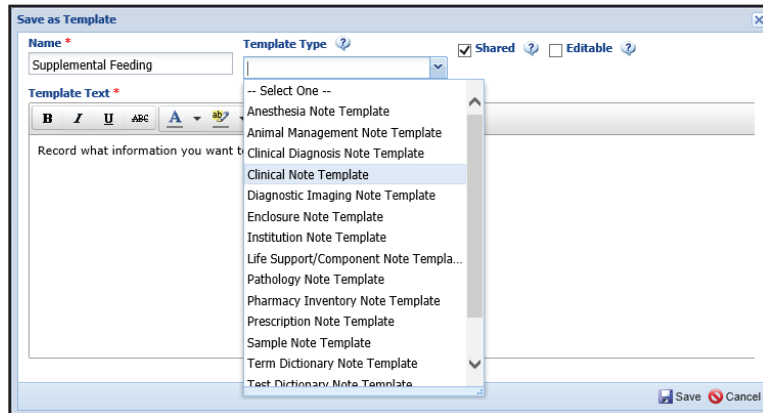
Save as Template

Name *
Supplemental Feeding

Template Type
-- Select One --
Anesthesia Note Template
Animal Management Note Template
Clinical Diagnosis Note Template
Clinical Note Template
Diagnostic Imaging Note Template
Enclosure Note Template
Institution Note Template
Life Support/Component Note Templa...
Pathology Note Template
Pharmacy Inventory Note Template
Prescription Note Template
Sample Note Template
Term Dictionary Note Template
Test Dictionary Note Template

Shared
Editable

Template Text *
B I U ABC A

Record what information you want t

Save Cancel